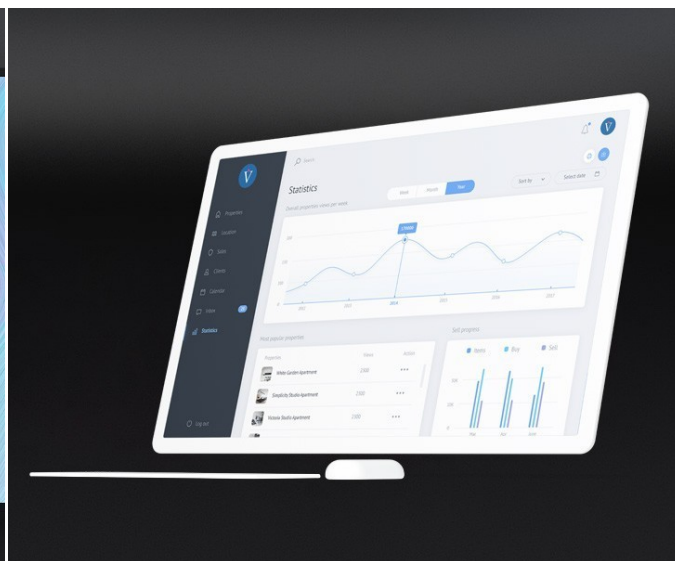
V

Search

Statistics

Week Month Year

Sort by

Select date

Properties

Location

Sales

Clients

Calendar

Inbox

Statistics

Overall properties views per week

2.9000

2011 2012 2013 2014 2015 2016 2017

Most popular properties

Properties Views Action

White Garden Apartment 2300

Simplicity Studio Apartment 2300

Victoria Studio Apartment 2300

Sell progress

Visits Buy Sell

Log out